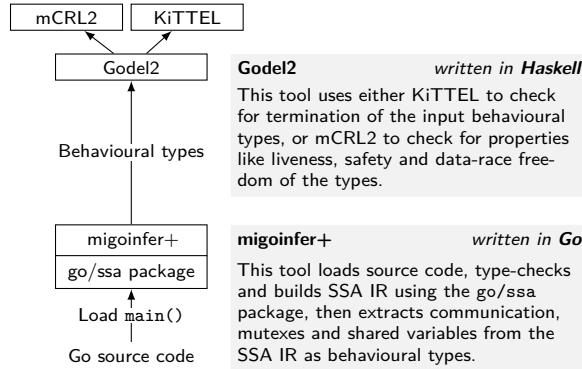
mCRL2

KiTTEL

Godel2

Behavioural types

migoinfer+

go/ssa package

Load main()

Go source code

**Godel2** *written in **Haskell***

This tool uses either KiTTEL to check for termination of the input behavioural types, or mCRL2 to check for properties like liveness, safety and data-race freedom of the types.

**migoinfer+** *written in **Go***

This tool loads source code, type-checks and builds SSA IR using the go/ssa package, then extracts communication, mutexes and shared variables from the SSA IR as behavioural types.